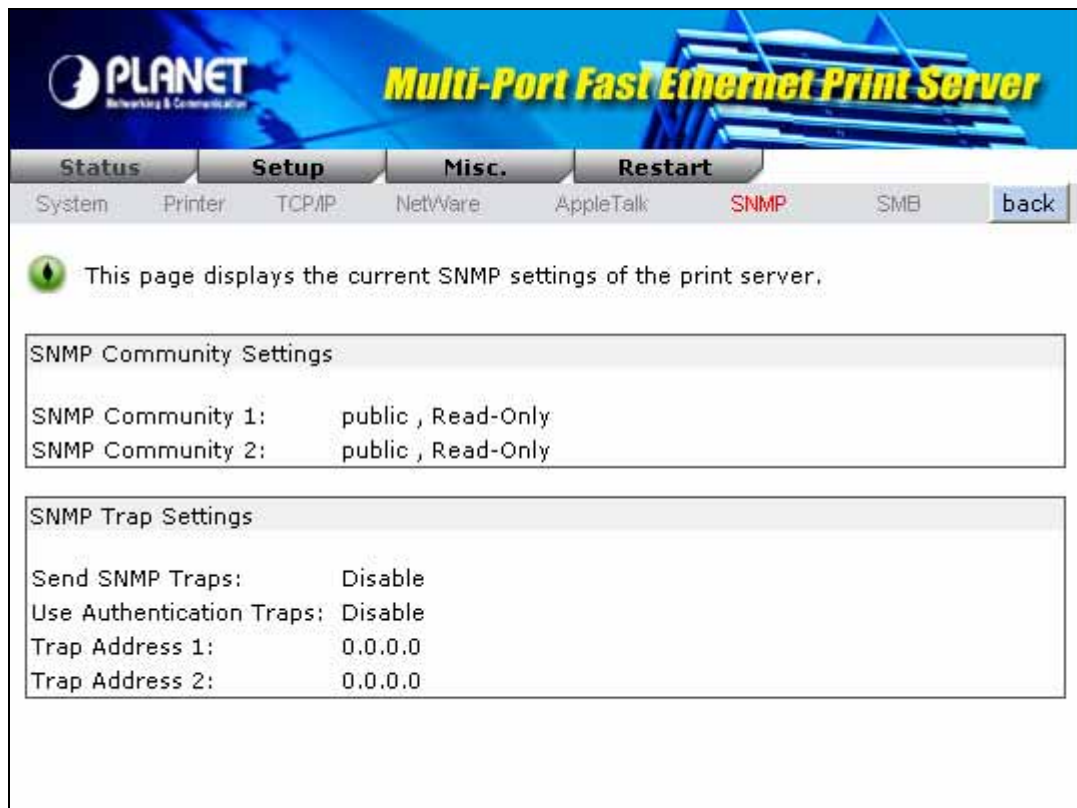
PLANET
Networking & Communication

Multi-Port Fast Ethernet Print Server

Status Setup Misc. Restart

System Printer TCP/IP NetWare AppleTalk SNMP SMB back

This page displays the current SNMP settings of the print server.

SNMP Community Settings

| | |
|---|---|
| SNMP Community 1: | public , Read-Only |
| SNMP Community 2: | public , Read-Only |

SNMP Trap Settings

| | |
|---|---|
| Send SNMP Traps: | Disable |
| Use Authentication Traps: | Disable |
| Trap Address 1: | 0.0.0.0 |
| Trap Address 2: | 0.0.0.0 |